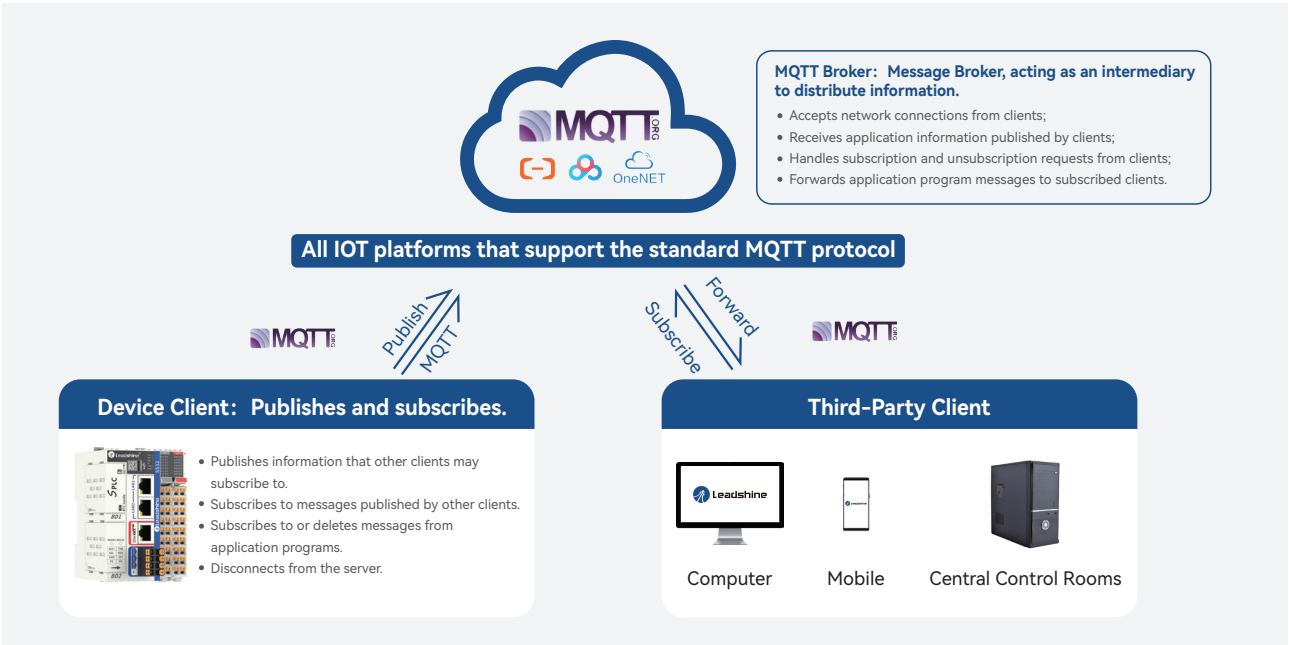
MQTT ORG

OneNET

MQTT Broker：Message Broker, acting as an intermediary to distribute information.

• Accepts network connections from clients;
• Receives application information published by clients;
• Handles subscription and unsubscription requests from clients;
• Forwards application program messages to subscribed clients.

All IOT platforms that support the standard MQTT protocol

MQTT ORG

Publish MQTT

Subscribe Forward

MQTT ORG

Device Client：Publishes and subscribes.

• Publishes information that other clients may subscribe to.
• Subscribes to messages published by other clients.
• Subscribes to or deletes messages from application programs.
• Disconnects from the server.

Third-Party Client

Leadshine

Computer

Mobile

Central Control Rooms